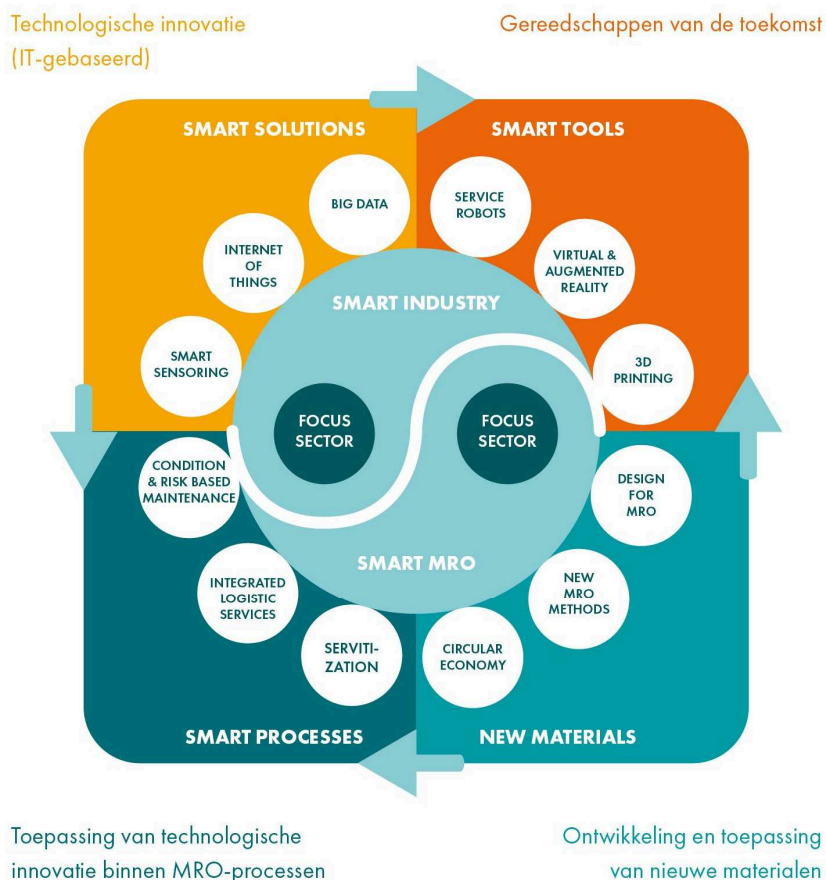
Technologische innovatie (IT-gebaseerd)

Gereedschappen van de toekomst

SMART SOLUTIONS

SMART TOOLS

BIG DATA

INTERNET OF THINGS

SMART SENSORING

SERVICE ROBOTS

VIRTUAL & AUGMENTED REALITY

3D PRINTING

SMART INDUSTRY

FOCUS SECTOR

FOCUS SECTOR

SMART MRO

CONDITION & RISK BASED MAINTENANCE

INTEGRATED LOGISTIC SERVICES

SERVITI-ZATION

DESIGN FOR MRO

NEW MRO METHODS

CIRCULAR ECONOMY

SMART PROCESSES

NEW MATERIALS

Toepassing van technologische innovatie binnen MRO-processen

Ontwikkeling en toepassing van nieuwe materialen